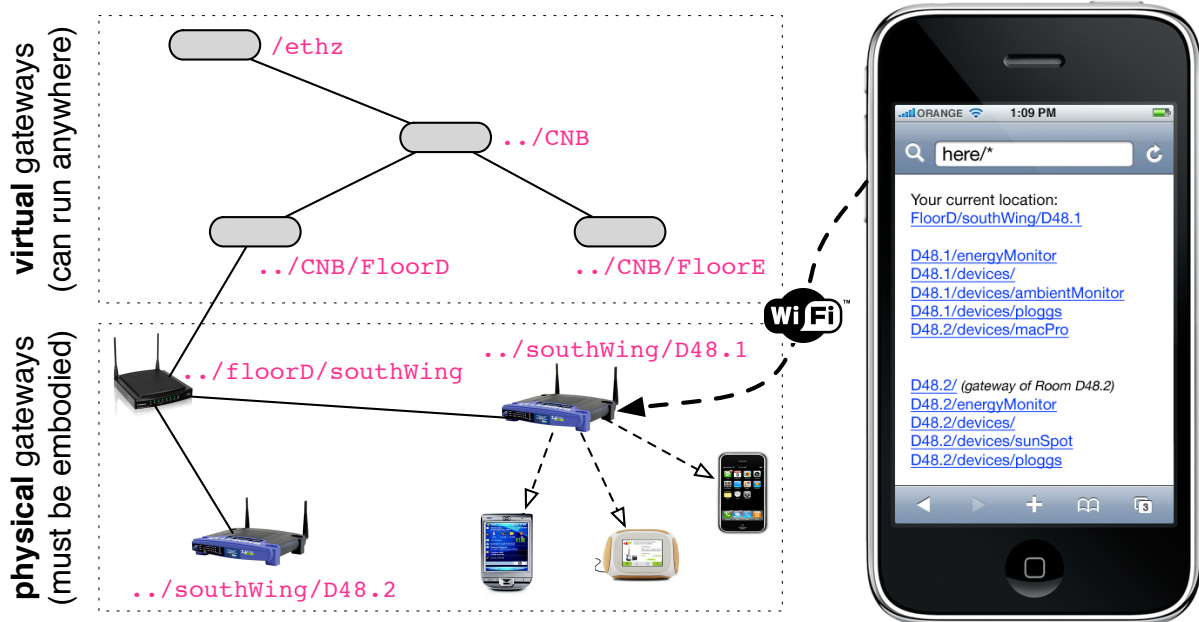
virtual gateways (can run anywhere)

/ethz

../CNB

../CNB/FloorD

../CNB/FloorE

physical gateways (must be embodied)

../floorD/southWing

../southWing/D48.1

../southWing/D48.2

Wi Fi

ORANGE 1:09 PM

here/*

Your current location:
FloorD/southWing/D48.1

D48.1/energyMonitor
D48.1/devices/
D48.1/devices/ambientMonitor
D48.1/devices/ploggs
D48.2/devices/macPro

D48.2/ (gateway of Room D48.2)
D48.2/energyMonitor
D48.2/devices/
D48.2/devices/sunSpot
D48.2/devices/ploggs